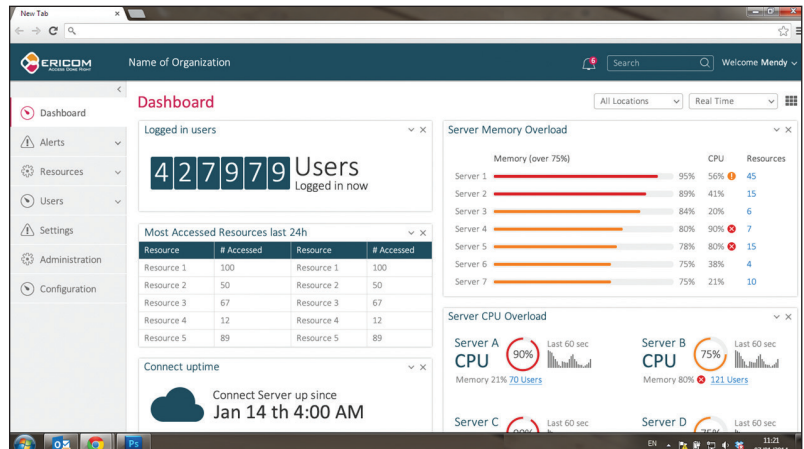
New Tab

ERICOM
Access Done Right

Name of Organization

6

Search

Welcome Mendy

Dashboard
Alerts
Resources
Users
Settings
Administration
Configuration

Dashboard

All Locations
Real Time

Logged in users

427979 Users
Logged in now

Most Accessed Resources last 24h

| Resource | # Accessed | Resource | # Accessed |
|---|---|---|---|
| Resource 1 | 100 | Resource 1 | 100 |
| Resource 2 | 50 | Resource 2 | 50 |
| Resource 3 | 67 | Resource 3 | 67 |
| Resource 4 | 12 | Resource 4 | 12 |
| Resource 5 | 89 | Resource 5 | 89 |

Connect uptime

Connect Server up since
Jan 14 th 4:00 AM

Server Memory Overload

| | Memory (over 75%) | CPU | Resources |
|---|---|---|---|
| Server 1 | 95% | 56% | 45 |
| Server 2 | 89% | 41% | 15 |
| Server 3 | 84% | 20% | 6 |
| Server 4 | 80% | 90% | 7 |
| Server 5 | 78% | 80% | 15 |
| Server 6 | 75% | 38% | 4 |
| Server 7 | 75% | 21% | 10 |

Server CPU Overload

Server A
CPU
90%
Last 60 sec
Memory 21% 70 Users

Server B
CPU
75%
Last 60 sec
Memory 80% 121 Users

Server C
Last 60 sec

Server D
Last 60 sec

Ps

EN

11:21
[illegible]